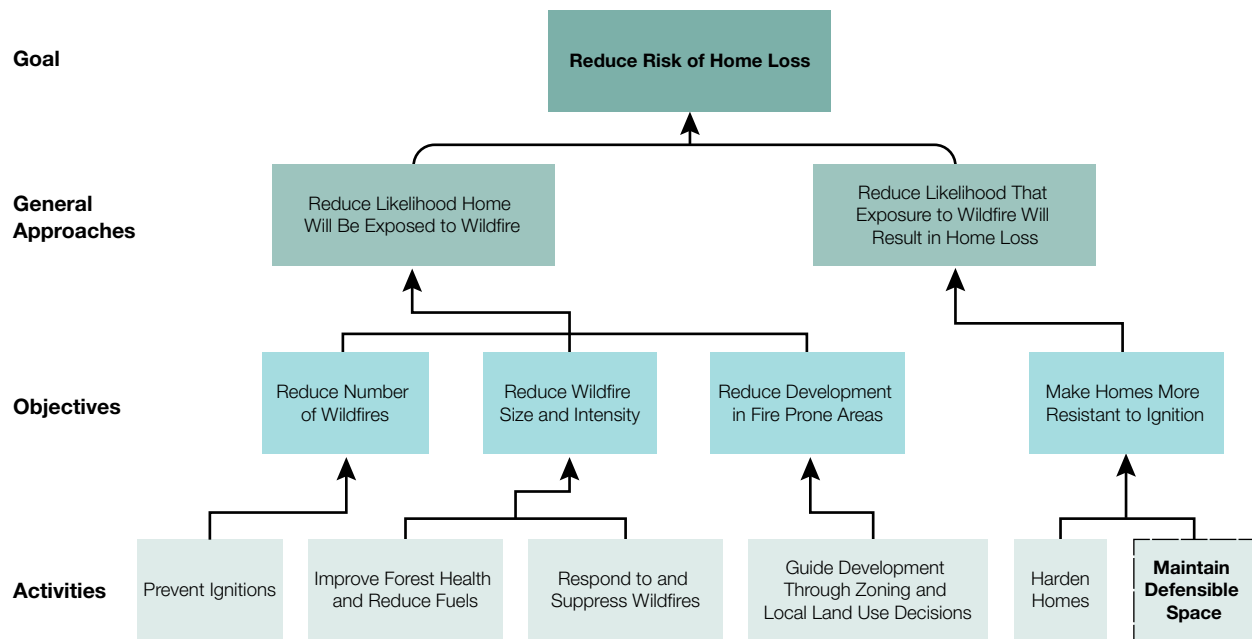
Goal

Reduce Risk of Home Loss

General Approaches

Reduce Likelihood Home Will Be Exposed to Wildfire

Reduce Likelihood That Exposure to Wildfire Will Result in Home Loss

Objectives

Reduce Number of Wildfires

Reduce Wildfire Size and Intensity

Reduce Development in Fire Prone Areas

Make Homes More Resistant to Ignition

Activities

Prevent Ignitions

Improve Forest Health and Reduce Fuels

Respond to and Suppress Wildfires

Guide Development Through Zoning and Local Land Use Decisions

Harden Homes

Maintain Defensible Space